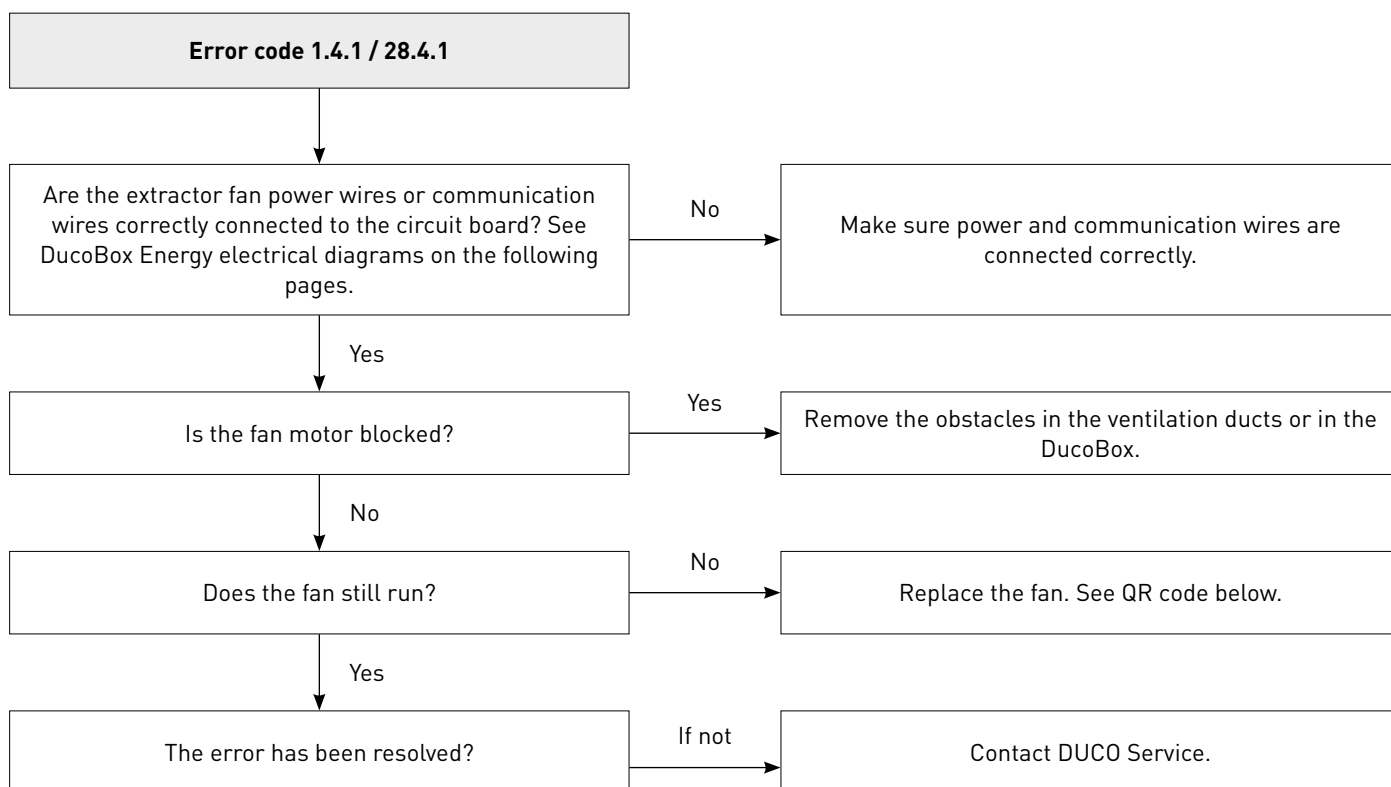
**Error code 1.4.1 / 28.4.1**

Are the extractor fan power wires or communication wires correctly connected to the circuit board? See DucoBox Energy electrical diagrams on the following pages.

No

Make sure power and communication wires are connected correctly.

Yes

Is the fan motor blocked?

Yes

Remove the obstacles in the ventilation ducts or in the DucoBox.

No

Does the fan still run?

No

Replace the fan. See QR code below.

Yes

The error has been resolved?

If not

Contact DUCO Service.